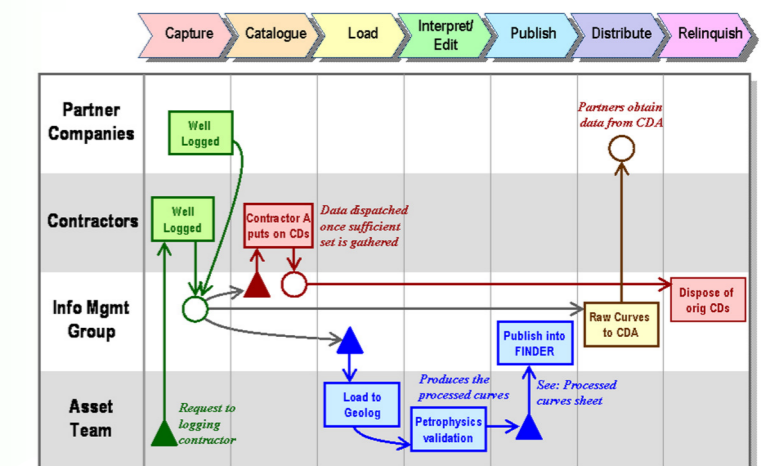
Capture
Catalogue
Load
Interpret/ Edit
Publish
Distribute
Relinquish

Partner Companies
Well Logged
Partners obtain data from CDA

Contractors
Well Logged
Contractor A puts on CDs
Data dispatched once sufficient set is gathered

Info Mgmt Group
Raw Curves to CDA
Dispose of orig CDs

Asset Team
Request to logging contractor
Load to Geolog
Produces the processed curves
Petrophysics validation
Publish into FINDER
See: Processed curves sheet